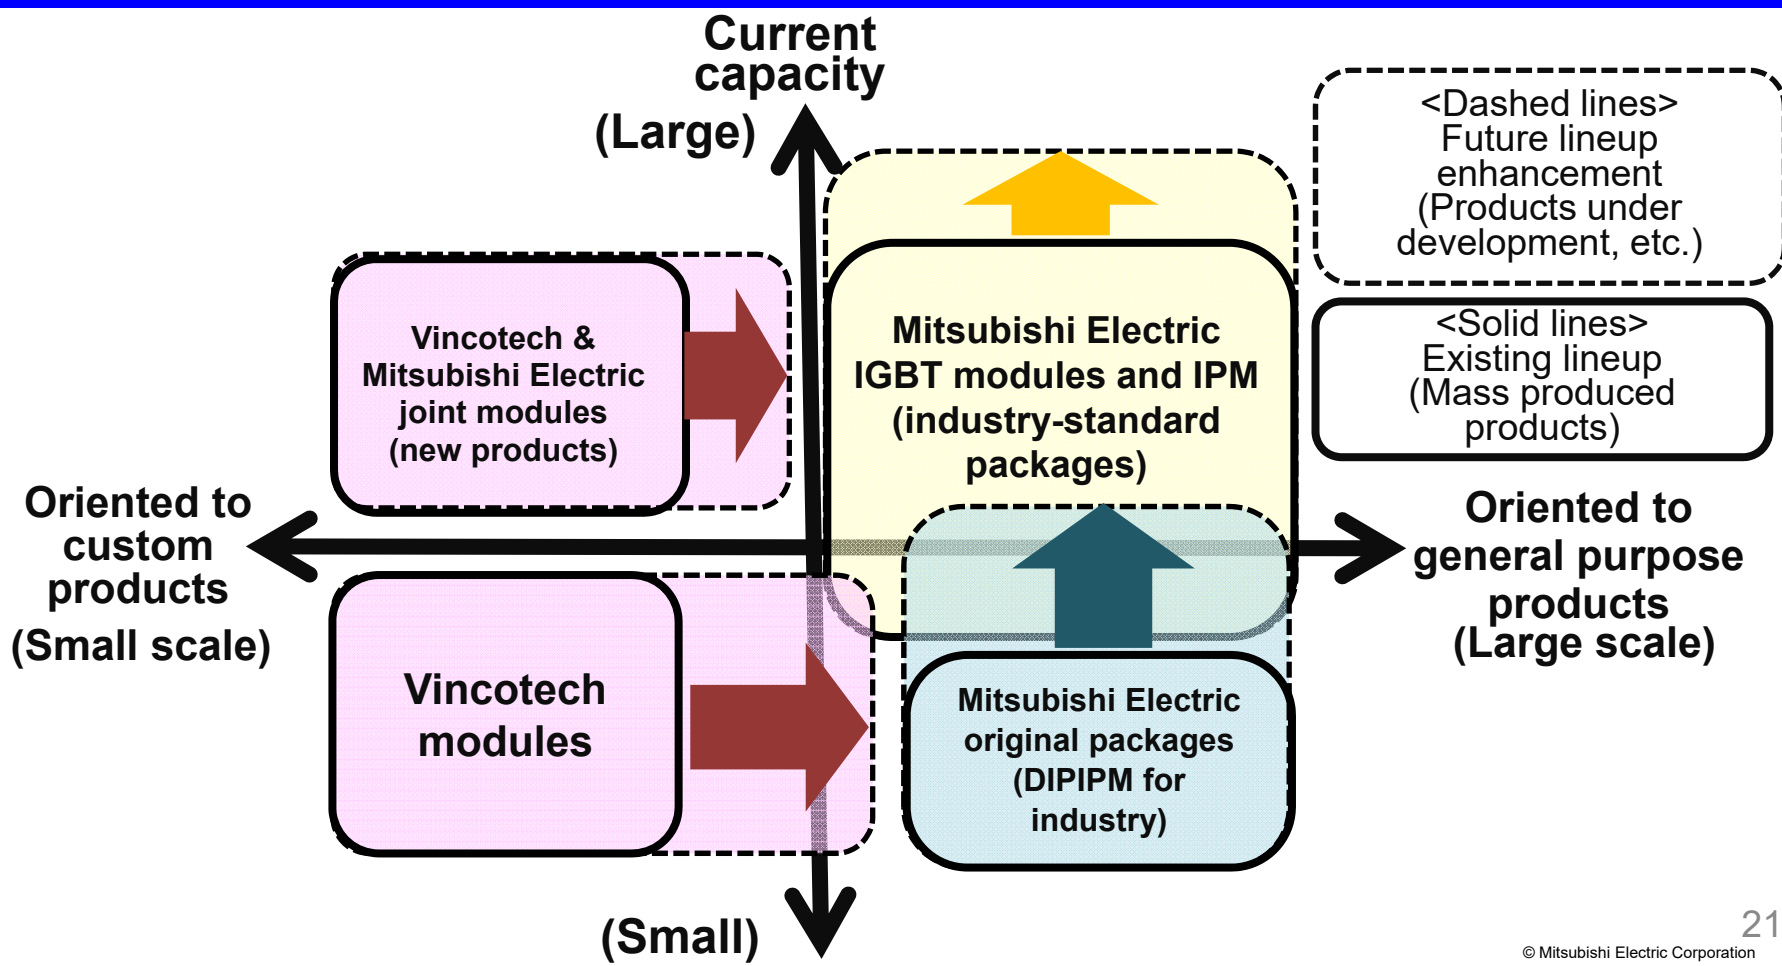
Current capacity
(Large)

<Dashed lines>
Future lineup enhancement
(Products under development, etc.)

<Solid lines>
Existing lineup
(Mass produced products)

Vincotech & Mitsubishi Electric joint modules (new products)

Mitsubishi Electric IGBT modules and IPM (industry-standard packages)

Oriented to custom products
(Small scale)

Oriented to general purpose products
(Large scale)

Vincotech modules

Mitsubishi Electric original packages (DIPIPM for industry)

(Small)

21

© Mitsubishi Electric Corporation